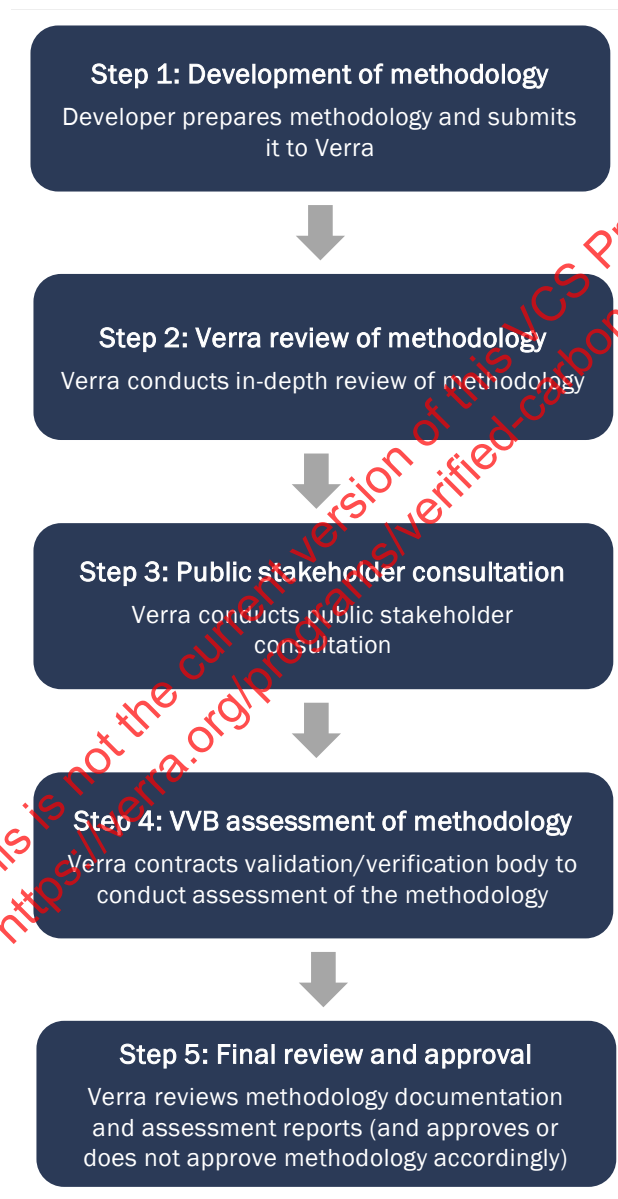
Step 1: Development of methodology
Developer prepares methodology and submits it to Verra

Step 2: Verra review of methodology
Verra conducts in-depth review of methodology

Step 3: Public stakeholder consultation
Verra conducts public stakeholder consultation

Step 4: VVB assessment of methodology
Verra contracts validation/verification body to conduct assessment of the methodology

Step 5: Final review and approval
Verra reviews methodology documentation and assessment reports (and approves or does not approve methodology accordingly)

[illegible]is is not the current version of this VCS P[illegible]
https://verra.org/programs/verified-carbon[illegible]